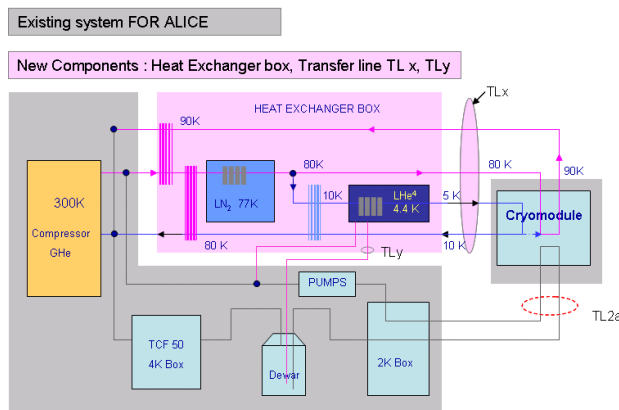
Existing system FOR ALICE

New Components : Heat Exchanger box, Transfer line TL x, TLy

HEAT EXCHANGER BOX

TLx

90K

80K

80 K

90K

300K

Compressor

GHe

$LN_2$ 77K

10K

$LHe^4$ 4.4 K

5 K

Cryomodule

80 K

10 K

TLy

PUMPS

TCF 50

4K Box

Dewar

2K Box

TL2a